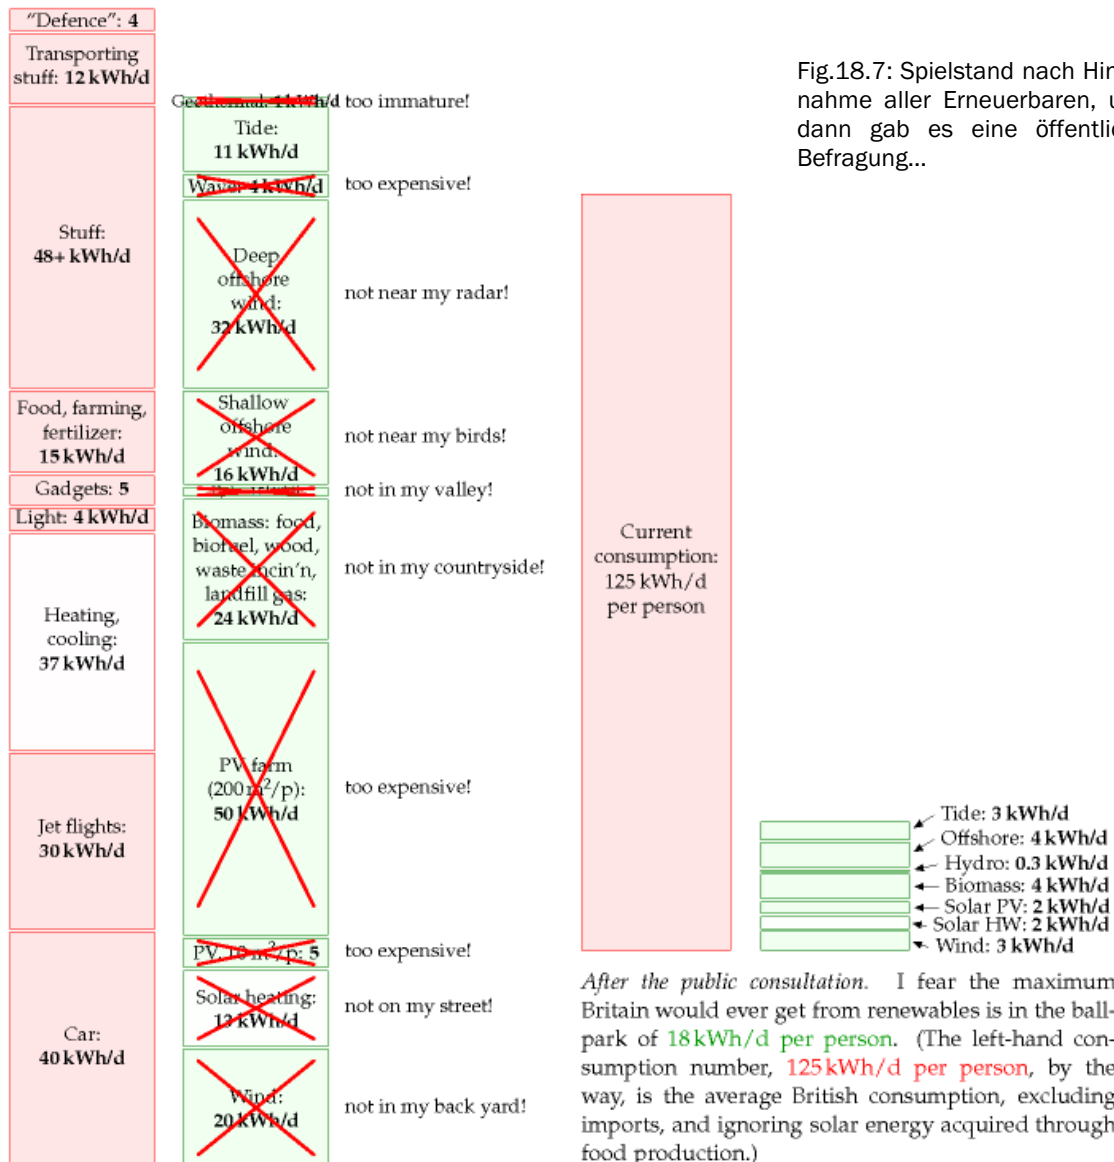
"Defence": 4

Transporting stuff: 12 kWh/d

Stuff: 48+ kWh/d

Food, farming, fertilizer: 15 kWh/d

Gadgets: 5

Light: 4 kWh/d

Heating, cooling: 37 kWh/d

Jet flights: 30 kWh/d

Car: 40 kWh/d

Geothermal: 1 kWh/d too immature!

Tide: 11 kWh/d

Wave: 4 kWh/d too expensive!

Deep offshore wind: 32 kWh/d not near my radar!

Shallow offshore wind: 16 kWh/d not near my birds!

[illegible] not in my valley!

Biomass: food, biofuel, wood, waste incin'n, landfill gas: 24 kWh/d not in my countryside!

PV farm (200 m$^2$/p): 50 kWh/d too expensive!

PV, 10 m$^2$/p: 5 too expensive!

Solar heating: 13 kWh/d not on my street!

Wind: 20 kWh/d not in my back yard!

Fig.18.7: Spielstand nach Hin nahme aller Erneuerbaren, u dann gab es eine öffentlic Befragung...

Current consumption: 125 kWh/d per person

Tide: 3 kWh/d
Offshore: 4 kWh/d
Hydro: 0.3 kWh/d
Biomass: 4 kWh/d
Solar PV: 2 kWh/d
Solar HW: 2 kWh/d
Wind: 3 kWh/d

After the public consultation. I fear the maximum Britain would ever get from renewables is in the ballpark of 18 kWh/d per person. (The left-hand consumption number, 125 kWh/d per person, by the way, is the average British consumption, excluding imports, and ignoring solar energy acquired through food production.)